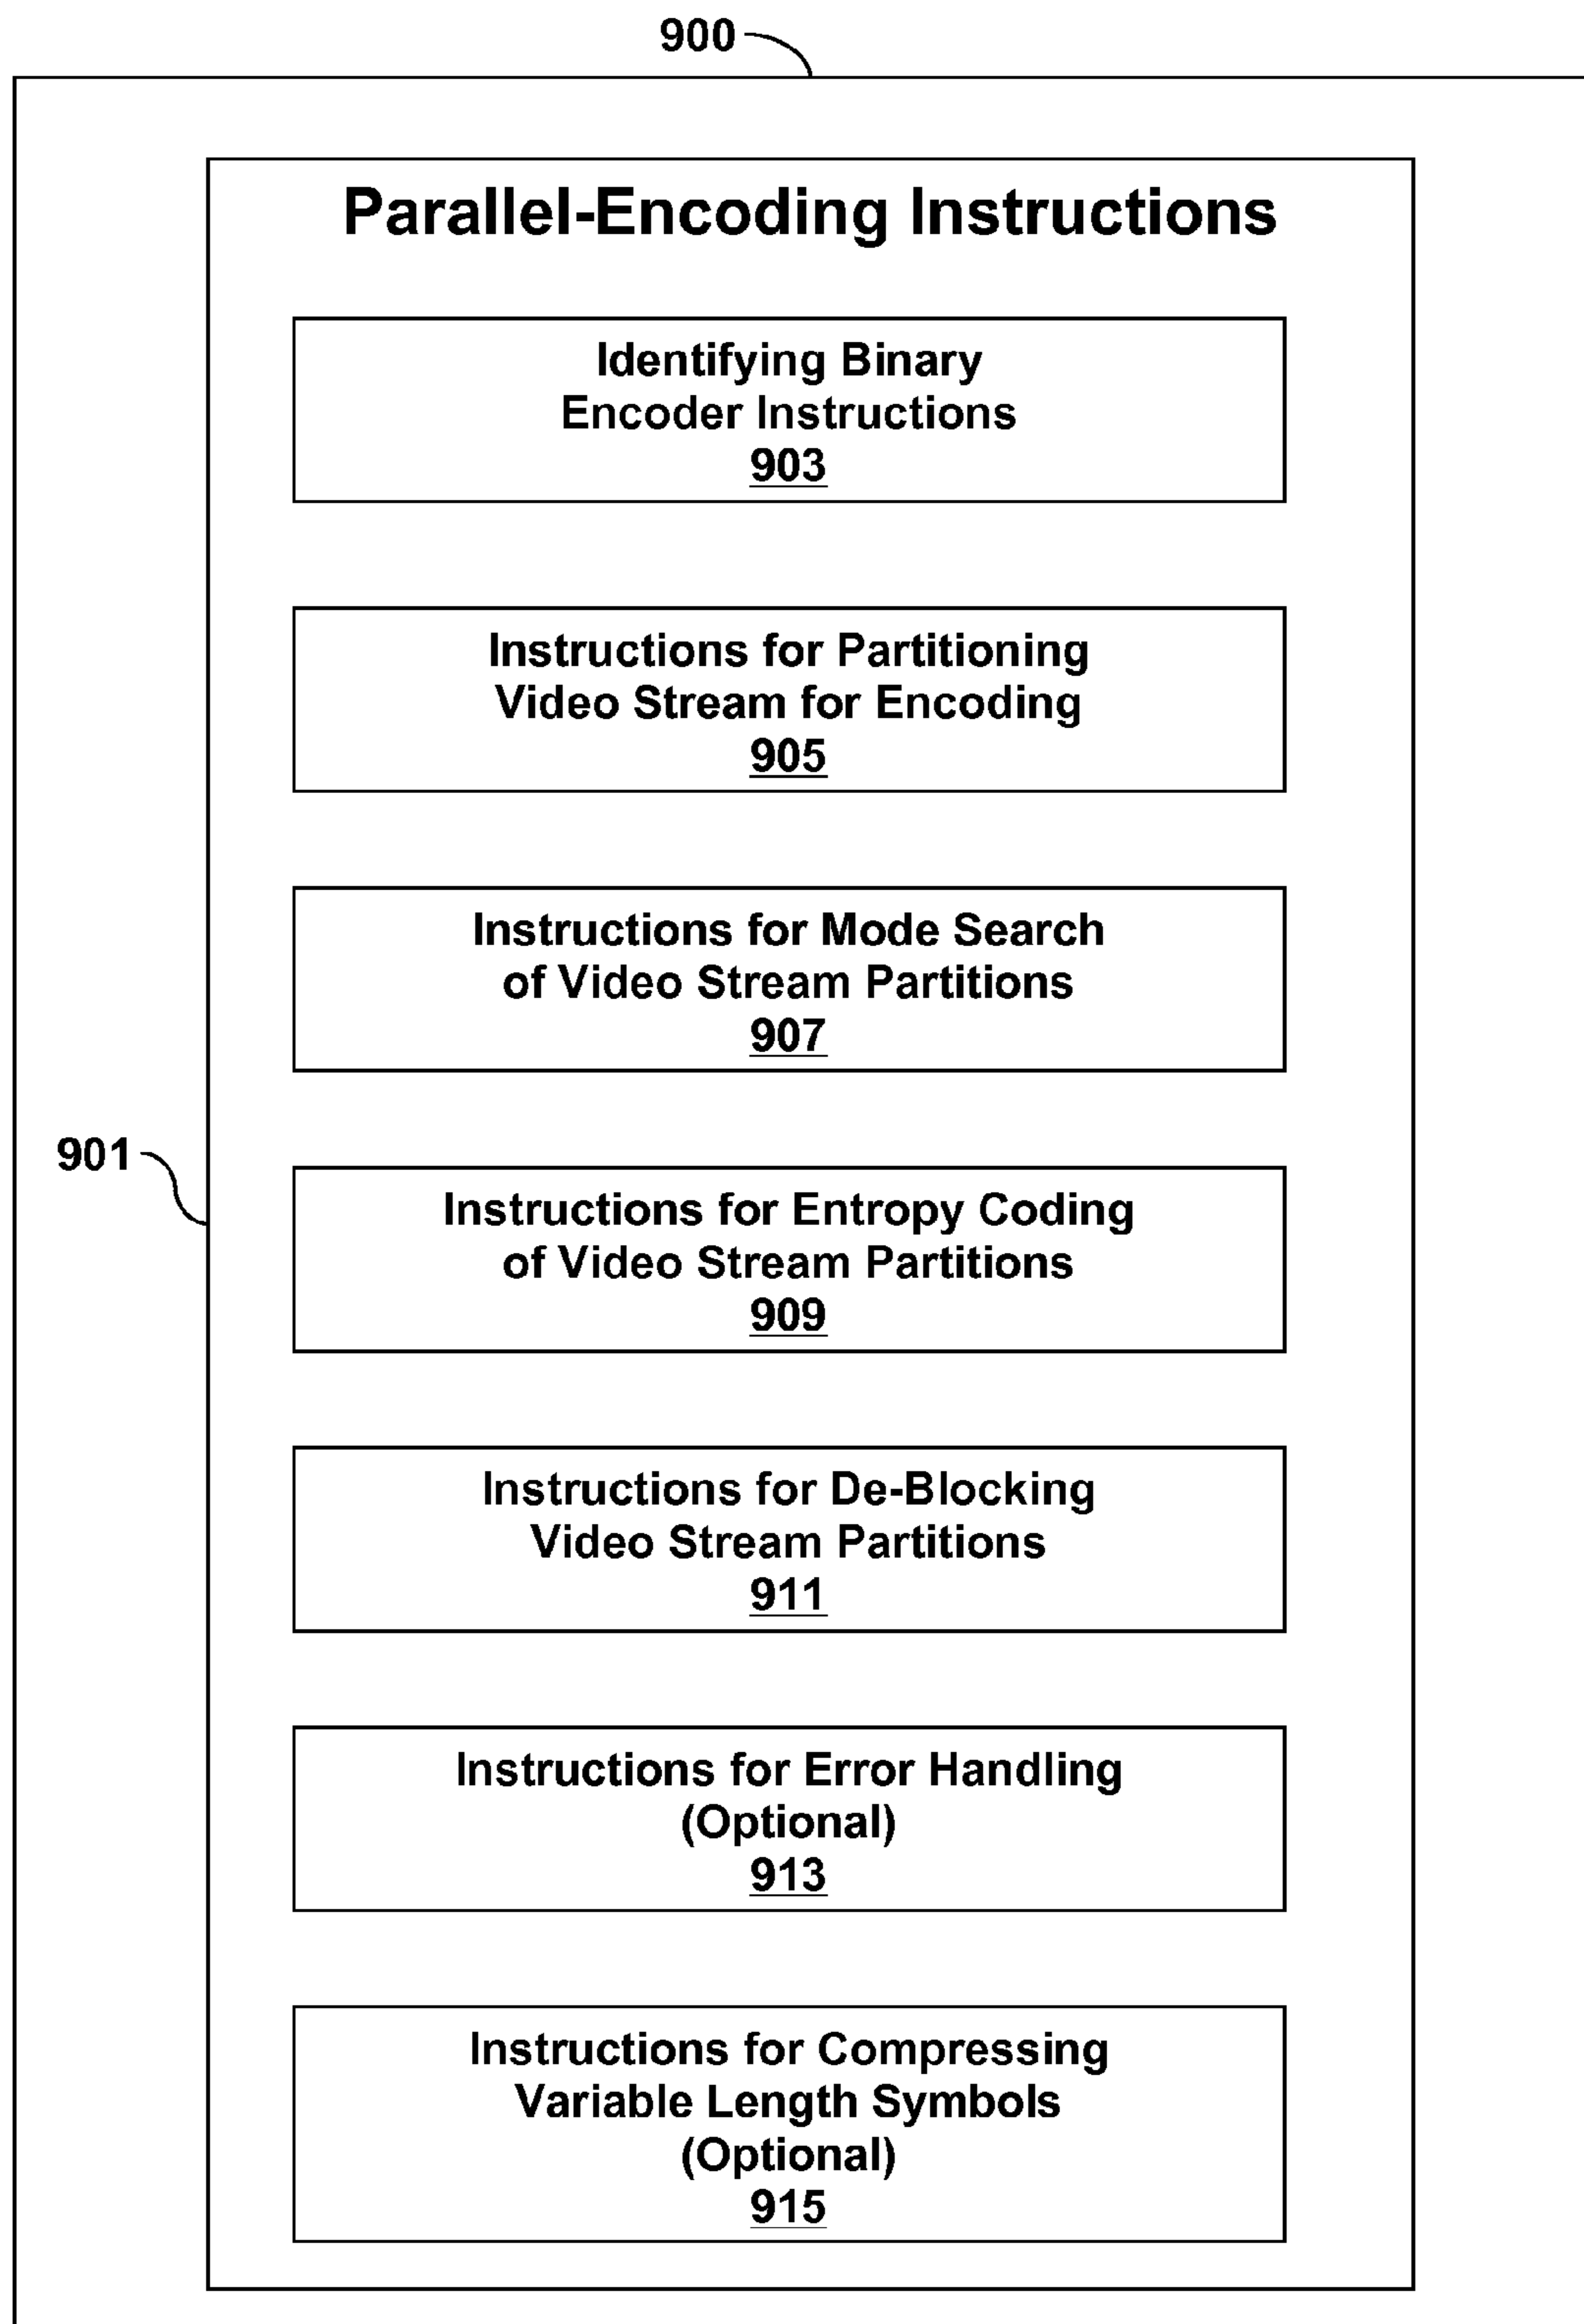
900

Parallel-Encoding Instructions

Identifying Binary Encoder Instructions
903

Instructions for Partitioning Video Stream for Encoding
905

Instructions for Mode Search of Video Stream Partitions
907

901

Instructions for Entropy Coding of Video Stream Partitions
909

Instructions for De-Blocking Video Stream Partitions
911

Instructions for Error Handling (Optional)
913

Instructions for Compressing Variable Length Symbols (Optional)
915